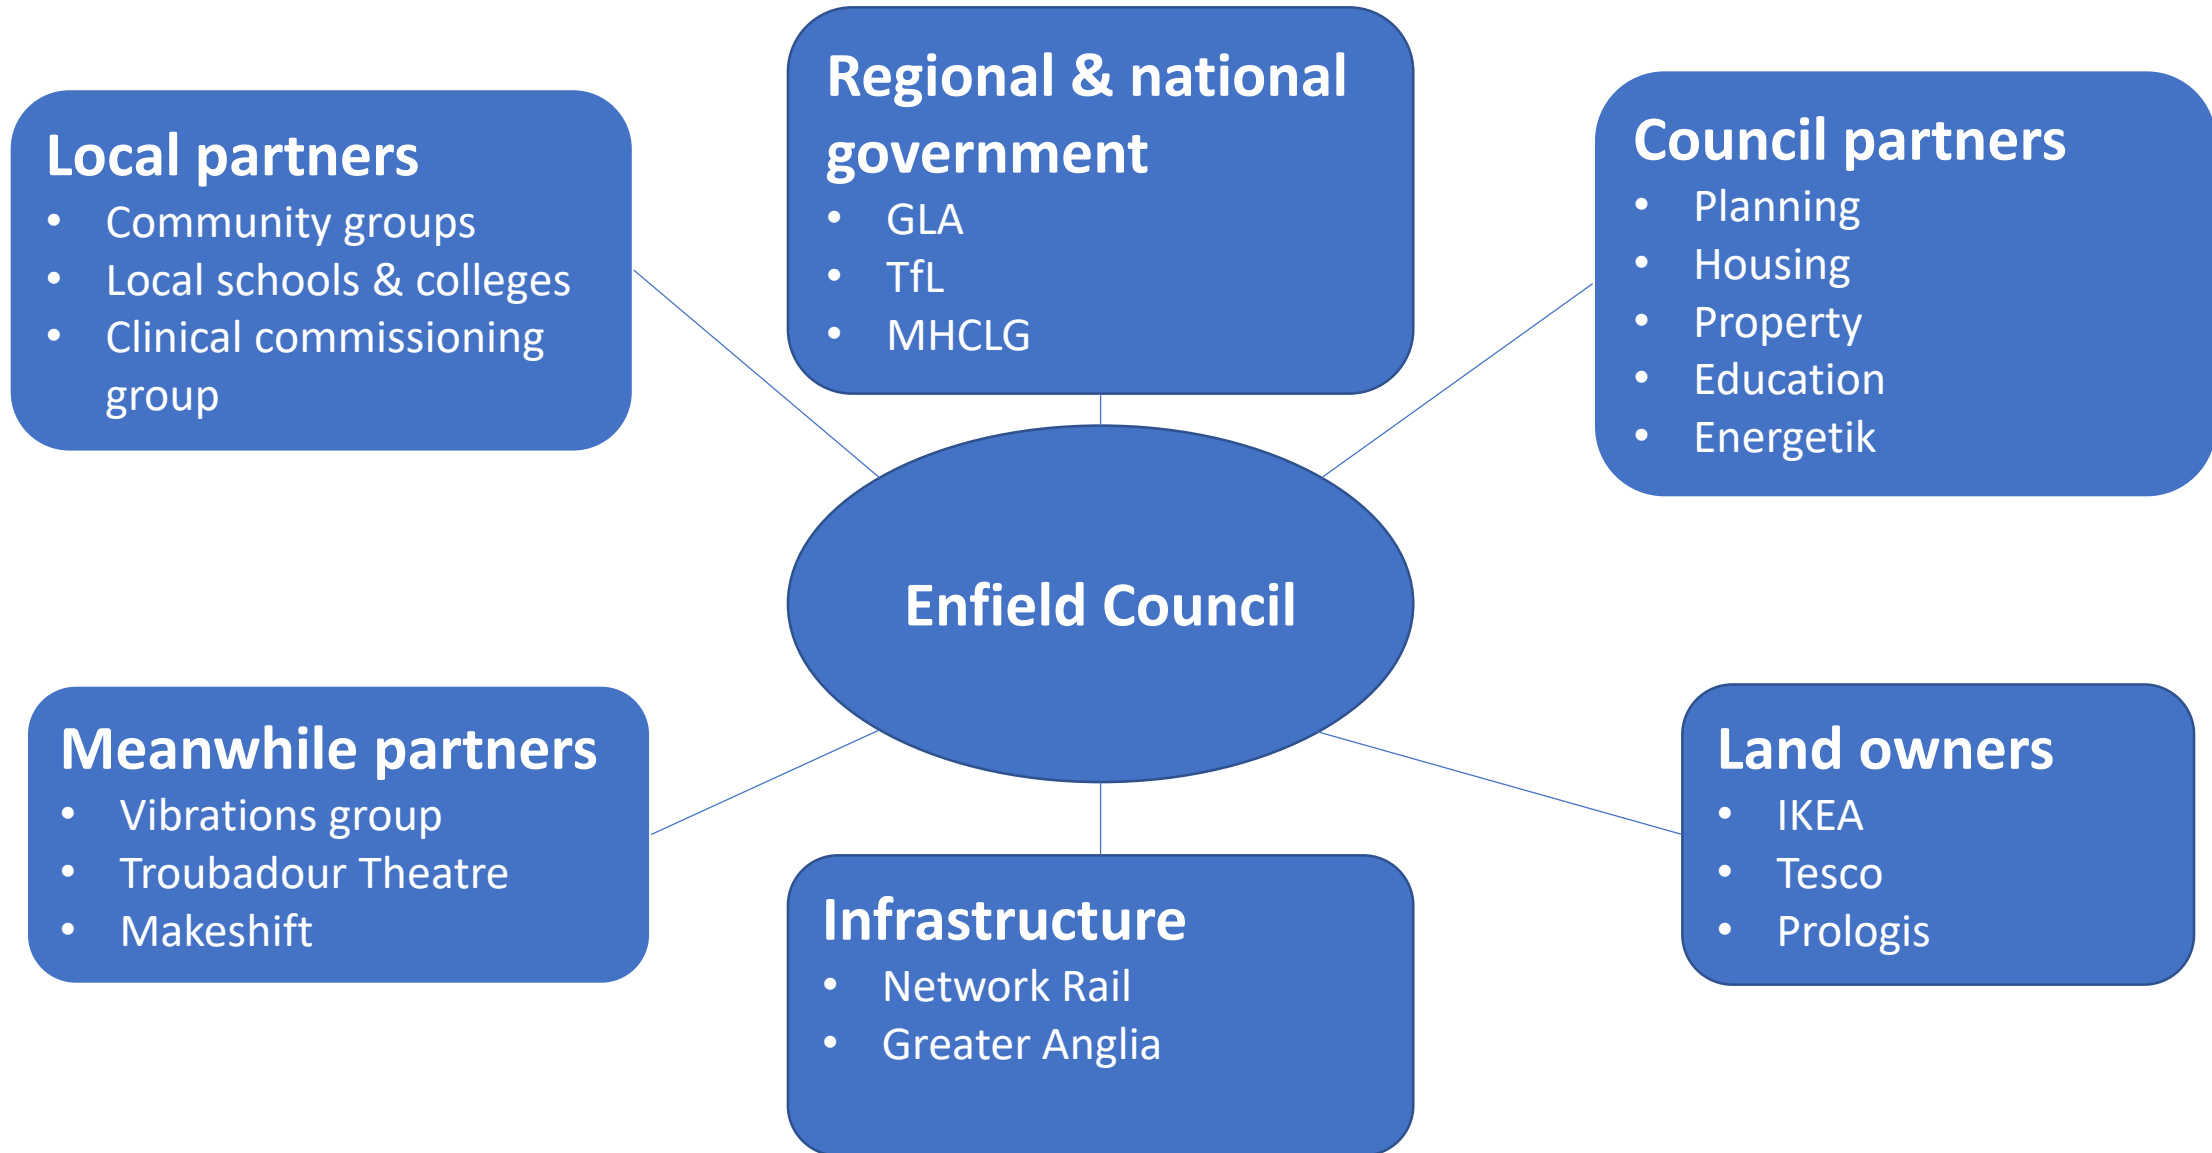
Regional & national government
- GLA
- TfL
- MHCLG

Local partners
- Community groups
- Local schools & colleges
- Clinical commissioning group

Council partners
- Planning
- Housing
- Property
- Education
- Energetik

Enfield Council

Meanwhile partners
- Vibrations group
- Troubadour Theatre
- Makeshift

Land owners
- IKEA
- Tesco
- Prologis

Infrastructure
- Network Rail
- Greater Anglia